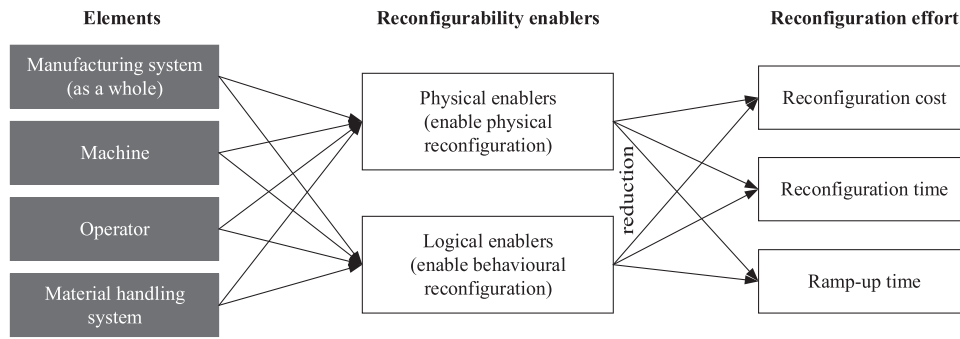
Elements

Reconfigurability enablers

Reconfiguration effort

Manufacturing system (as a whole)

Machine

Operator

Material handling system

Physical enablers (enable physical reconfiguration)

Logical enablers (enable behavioural reconfiguration)

reduction

Reconfiguration cost

Reconfiguration time

Ramp-up time